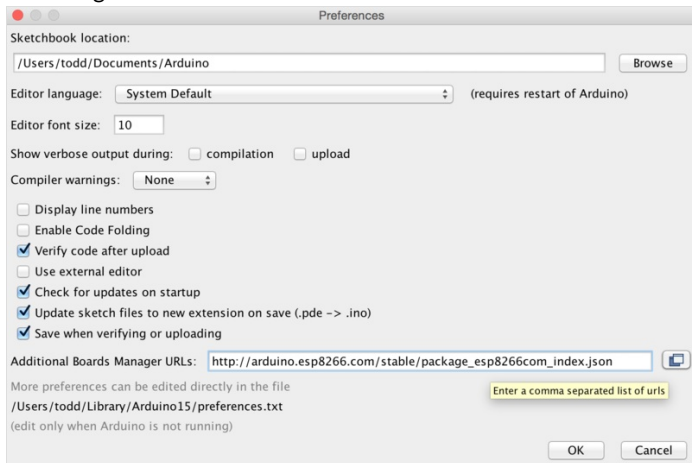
Preferences

Sketchbook location:

/Users/todd/Documents/Arduino

Browse

Editor language: System Default (requires restart of Arduino)

Editor font size: 10

Show verbose output during: compilation upload

Compiler warnings: None

Display line numbers

Enable Code Folding

Verify code after upload

Use external editor

Check for updates on startup

Update sketch files to new extension on save (.pde -> .ino)

Save when verifying or uploading

Additional Boards Manager URLs: http://arduino.esp8266.com/stable/package_esp8266com_index.json

More preferences can be edited directly in the file

Enter a comma separated list of urls

/Users/todd/Library/Arduino15/preferences.txt

(edit only when Arduino is not running)

OK Cancel